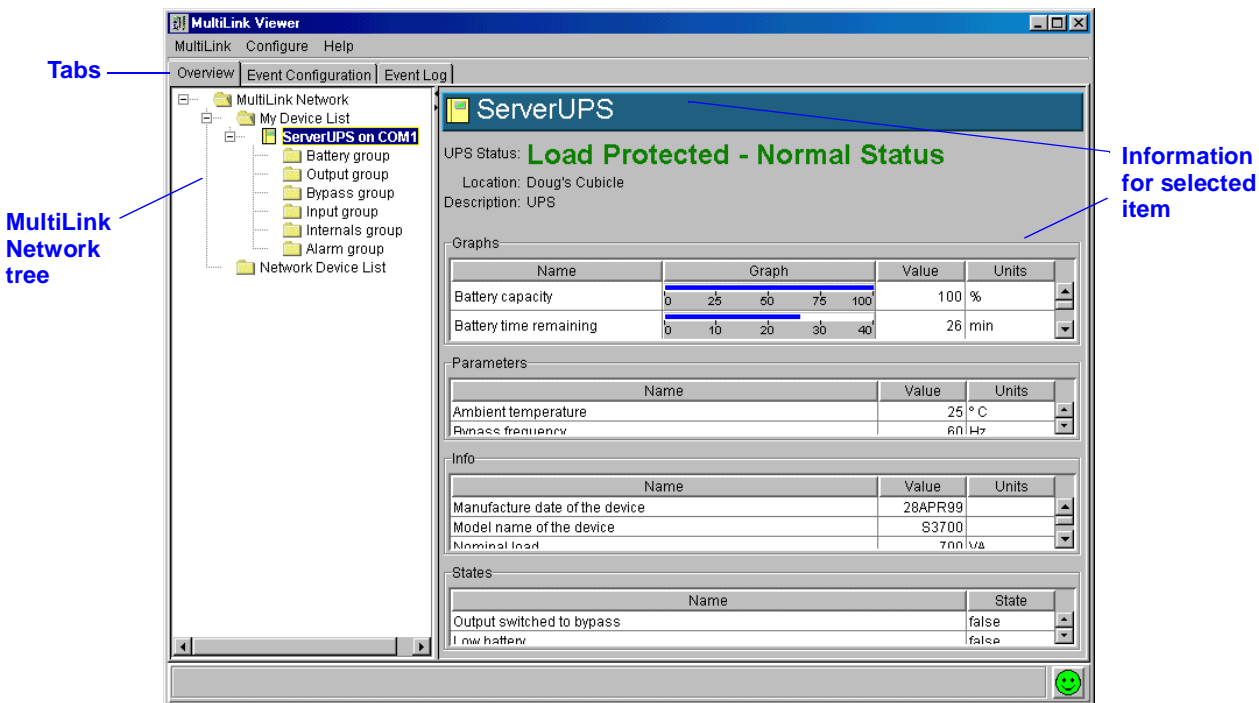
MultiLink Viewer

MultiLink Configure Help

Tabs

Overview | Event Configuration | Event Log

MultiLink Network
My Device List
ServerUPS on COM1
Battery group
Output group
Bypass group
Input group
Internals group
Alarm group
Network Device List

MultiLink Network tree

ServerUPS

UPS Status: Load Protected - Normal Status

Location: Doug's Cubicle
Description: UPS

Information for selected item

Graphs

| Name | Graph | Value | Units |
|---|---|---|---|
| Battery capacity | 0 25 50 75 100 | 100 | % |
| Battery time remaining | 0 10 20 30 40 | 26 | min |

Parameters

| Name | Value | Units |
|---|---|---|
| Ambient temperature | 25 | ° C |
| Bypass frequency | 60 | Hz |

Info

| Name | Value | Units |
|---|---|---|
| Manufacture date of the device | 28APR99 | |
| Model name of the device | S3700 | |
| Nominal load | 700 | VA |

States

| Name | State |
|---|---|
| Output switched to bypass | false |
| Low battery | false |